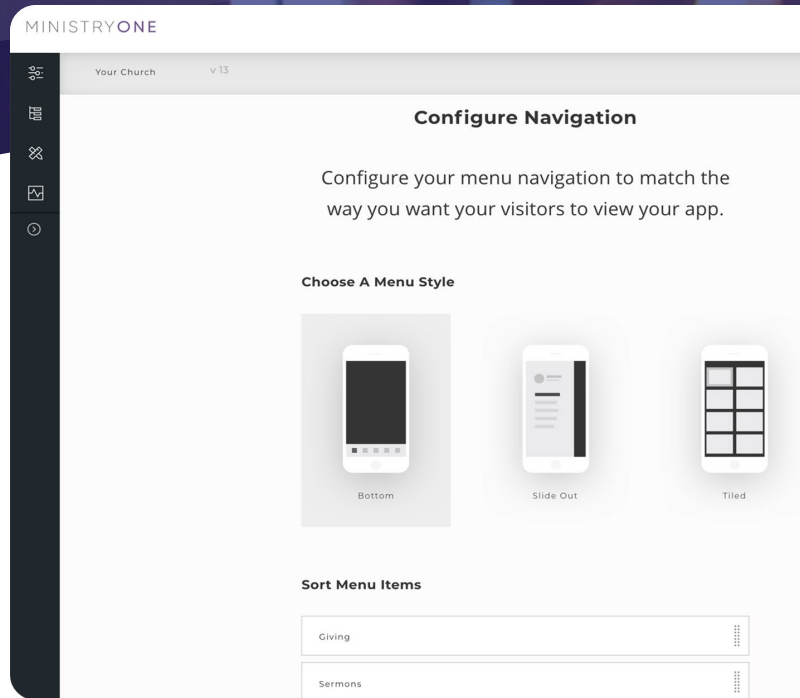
MINISTRYONE

Your Church v 13

Configure Navigation

Configure your menu navigation to match the way you want your visitors to view your app.

Choose A Menu Style

Bottom

Slide Out

Tiled

Sort Menu Items

Giving

Sermons